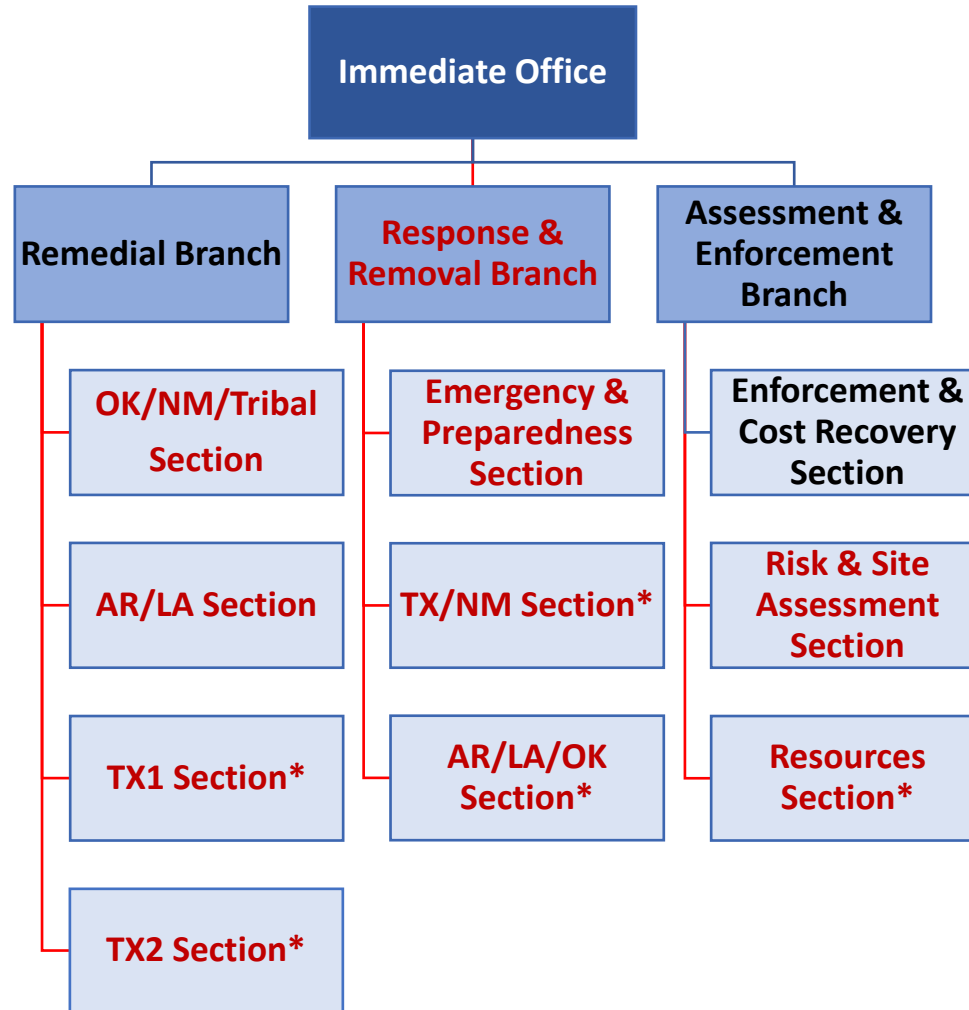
Immediate Office

Remedial Branch

OK/NM/Tribal Section

AR/LA Section

TX1 Section*

TX2 Section*

Response & Removal Branch

Emergency & Preparedness Section

TX/NM Section*

AR/LA/OK Section*

Assessment & Enforcement Branch

Enforcement & Cost Recovery Section

Risk & Site Assessment Section

Resources Section*